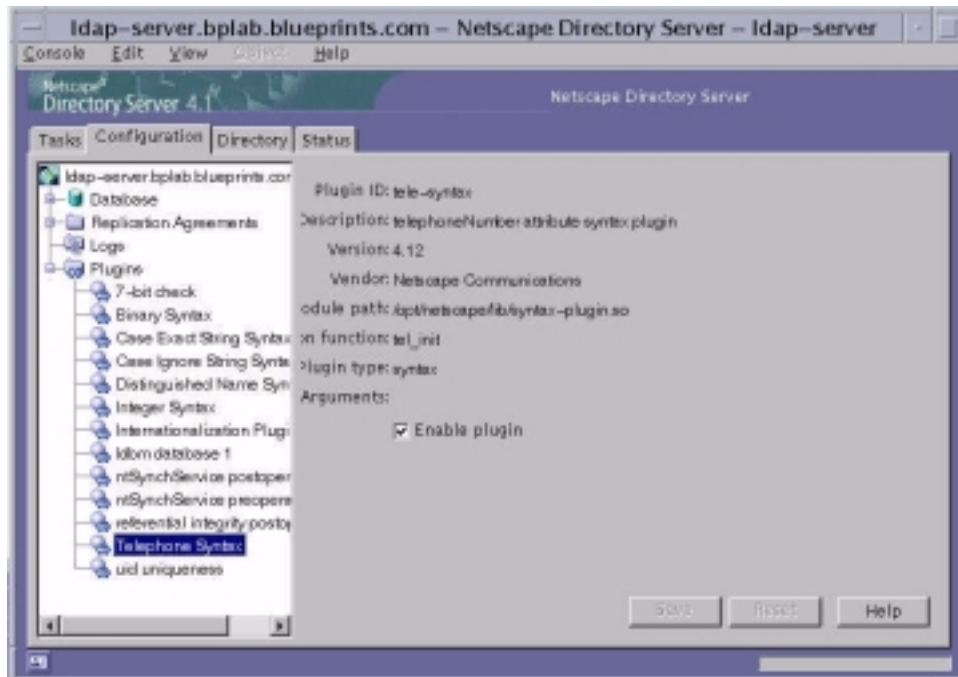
ldap-server.bplab.blueprints.com – Netscape Directory Server – ldap-server

Console Edit View Object Help

Netscape Directory Server 4.1

Netscape Directory Server

Tasks Configuration Directory Status

ldap-server.bplab.blueprints.cor
Database
Replication Agreements
Logs
Plugins
7-bit check
Binary Syntax
Case Exact String Syntax
Case Ignore String Synta
Distinguished Name Syn
Integer Syntax
Internationalization Plugi
ldbm database 1
ntSynchService postoper
ntSynchService preopera
referential integrity postop
Telephone Syntax
uid uniqueness

Plugin ID: tele-syntax
Description: telephoneNumber attribute syntax plugin
Version: 4.12
Vendor: Netscape Communications
odule path: /opt/netscape/lib/syntax-plugin.so
on function: tel_init
Plugin type: syntax
Arguments:

Enable plugin

Save Reset Help